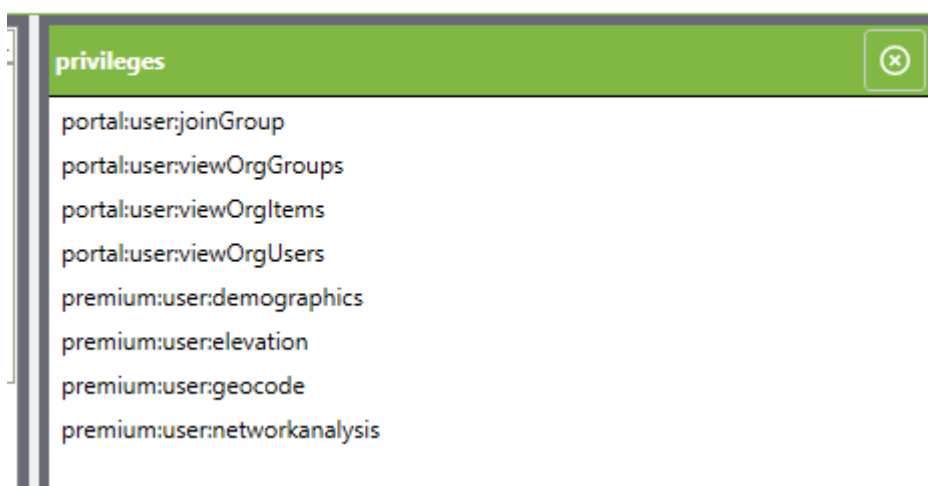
privileges

portal:user:joinGroup
portal:user:viewOrgGroups
portal:user:viewOrgItems
portal:user:viewOrgUsers
premium:user:demographics
premium:user:elevation
premium:user:geocode
premium:user:networkanalysis